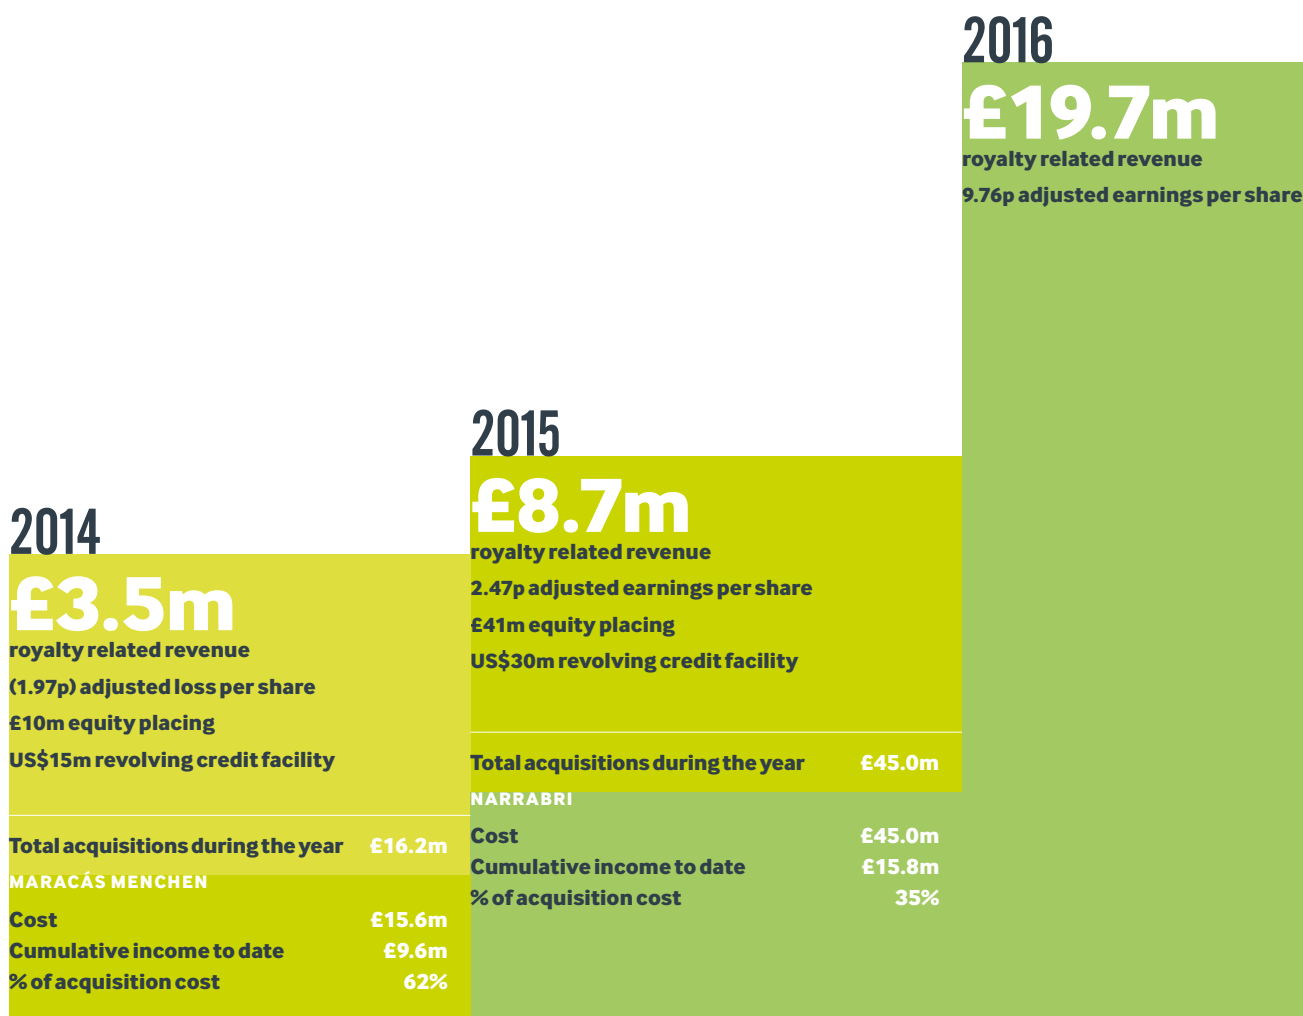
2014

£3.5m

royalty related revenue

(1.97p) adjusted loss per share

£10m equity placing

US$15m revolving credit facility

| | |
|---|---|
| Total acquisitions during the year | £16.2m |

MARACÁS MENCHEN

| | |
|---|---|
| Cost | £15.6m |
| Cumulative income to date | £9.6m |
| % of acquisition cost | 62% |

2015

£8.7m

royalty related revenue

2.47p adjusted earnings per share

£41m equity placing

US$30m revolving credit facility

| | |
|---|---|
| Total acquisitions during the year | £45.0m |

NARRABRI

| | |
|---|---|
| Cost | £45.0m |
| Cumulative income to date | £15.8m |
| % of acquisition cost | 35% |

2016

£19.7m

royalty related revenue

9.76p adjusted earnings per share